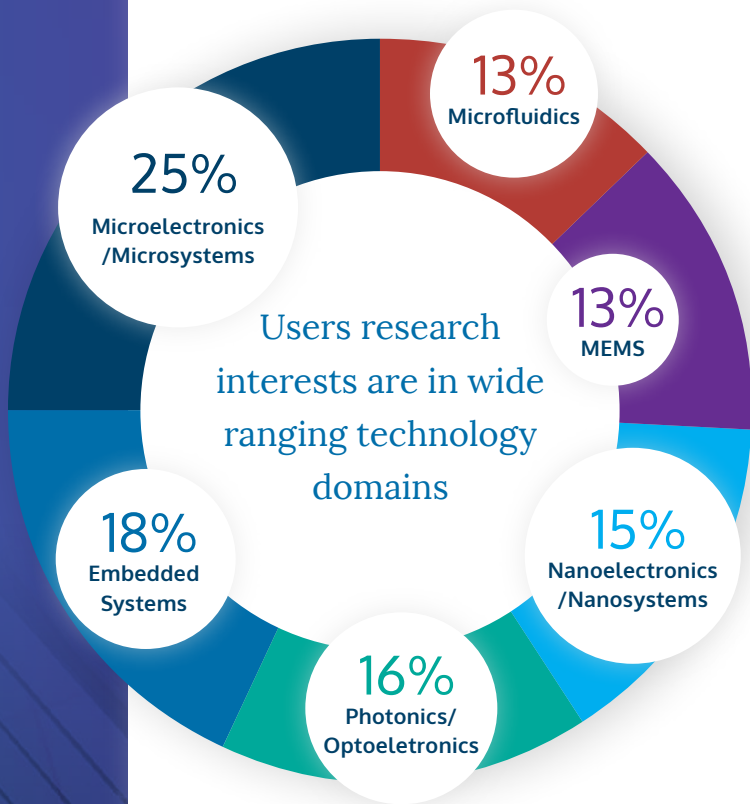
13%
Microfluidics

25%
Microelectronics
/Microsystems

13%
MEMS

Users research interests are in wide ranging technology domains

18%
Embedded
Systems

15%
Nanoelectronics
/Nanosystems

16%
Photonics/
Optoeletronics